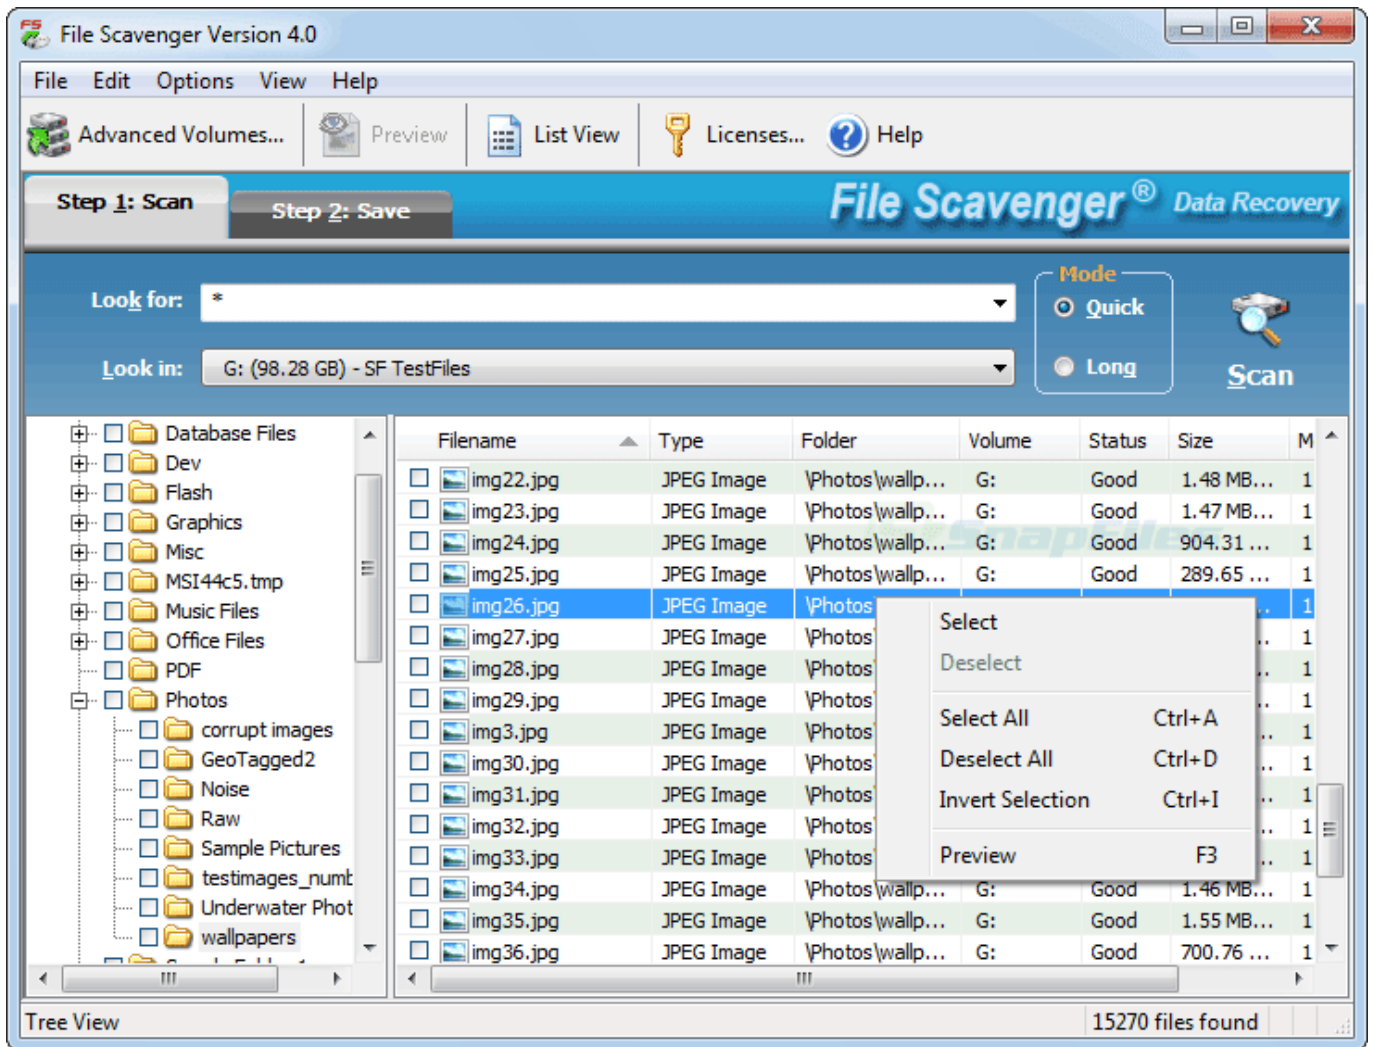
File Scavenger Version 4.0

File Edit Options View Help

Advanced Volumes... Preview List View Licenses... Help

Step 1: Scan Step 2: Save File Scavenger® Data Recovery

Look for: *

Look in: G: (98.28 GB) - SF TestFiles

Mode
Quick
Long

Scan

Database Files
Dev
Flash
Graphics
Misc
MSI44c5.tmp
Music Files
Office Files
PDF
Photos
corrupt images
GeoTagged2
Noise
Raw
Sample Pictures
testimages_numb
Underwater Phot
wallpapers

| Filename | Type | Folder | Volume | Status | Size | M |
|---|---|---|---|---|---|---|
| img22.jpg | JPEG Image | \Photos\wallp... | G: | Good | 1.48 MB... | 1 |
| img23.jpg | JPEG Image | \Photos\wallp... | G: | Good | 1.47 MB... | 1 |
| img24.jpg | JPEG Image | \Photos\wallp... | G: | Good | 904.31 ... | 1 |
| img25.jpg | JPEG Image | \Photos\wallp... | G: | Good | 289.65 ... | 1 |
| img26.jpg | JPEG Image | \Photos | | | ... | 1 |
| img27.jpg | JPEG Image | \Photos | | | ... | 1 |
| img28.jpg | JPEG Image | \Photos | | | ... | 1 |
| img29.jpg | JPEG Image | \Photos | | | ... | 1 |
| img3.jpg | JPEG Image | \Photos | | | ... | 1 |
| img30.jpg | JPEG Image | \Photos | | | ... | 1 |
| img31.jpg | JPEG Image | \Photos | | | ... | 1 |
| img32.jpg | JPEG Image | \Photos | | | ... | 1 |
| img33.jpg | JPEG Image | \Photos | | | ... | 1 |
| img34.jpg | JPEG Image | \Photos\wallp... | G: | Good | 1.46 MB... | 1 |
| img35.jpg | JPEG Image | \Photos\wallp... | G: | Good | 1.55 MB... | 1 |
| img36.jpg | JPEG Image | \Photos\wallp... | G: | Good | 700.76 ... | 1 |

Select
Deselect
Select All Ctrl+A
Deselect All Ctrl+D
Invert Selection Ctrl+I
Preview F3

Tree View 15270 files found